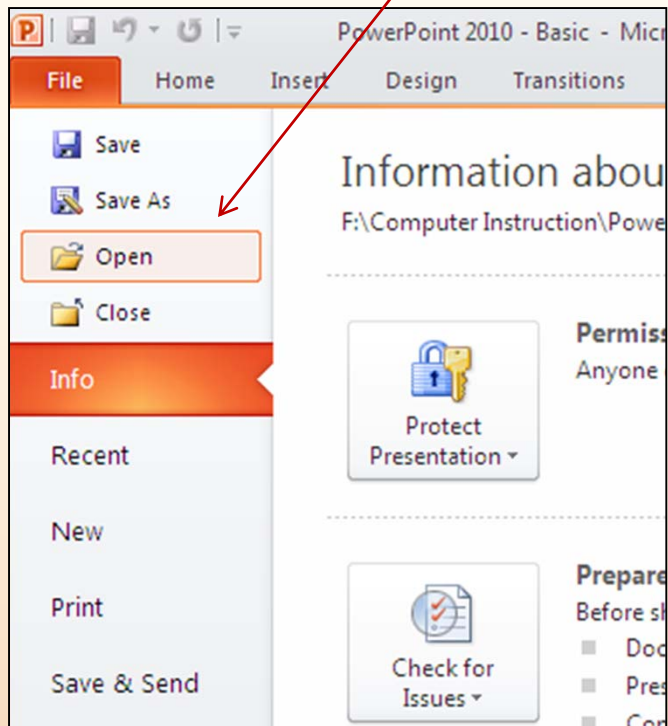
PowerPoint 2010 - Basic - Micr

File
Home
Insert
Design
Transitions

Save
Save As
Open
Close
Info
Recent
New
Print
Save & Send

Information abou
F:\Computer Instruction\Powe

Protect Presentation
Permiss
Anyone

Check for Issues
Prepare
Before s
Doc
Pres
Con